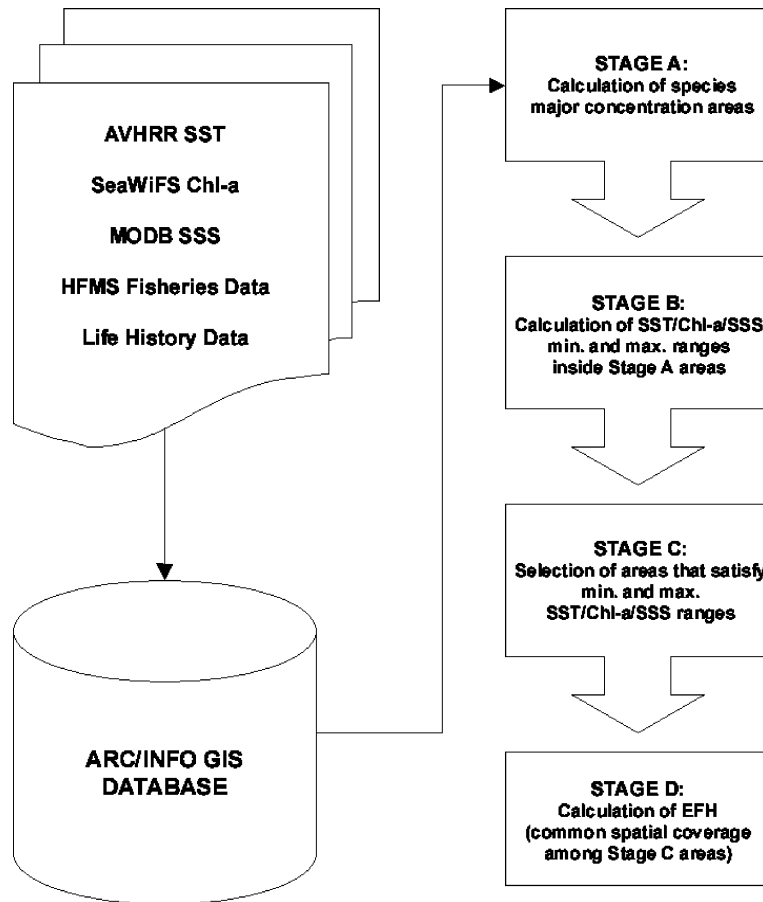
AVHRR SST

SeaWiFS Chl-a

MODB SSS

HFMS Fisheries Data

Life History Data

ARC/INFO GIS DATABASE

STAGE A:
Calculation of species major concentration areas

STAGE B:
Calculation of SST/Chl-a/SSS min. and max. ranges inside Stage A areas

STAGE C:
Selection of areas that satisfy min. and max. SST/Chl-a/SSS ranges

STAGE D:
Calculation of EFH (common spatial coverage among Stage C areas)